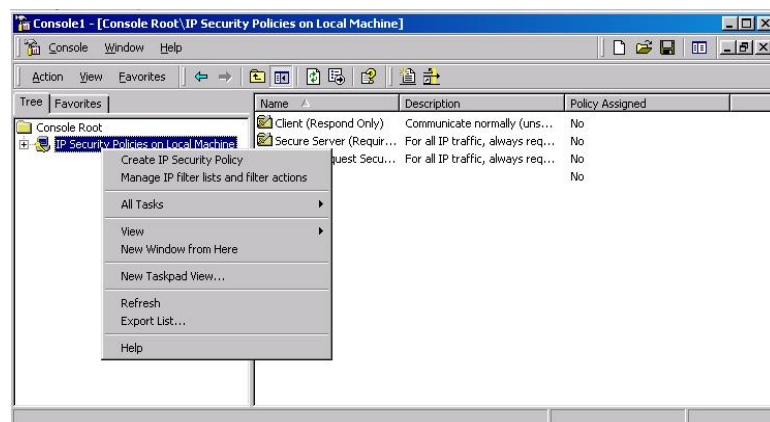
Console1 - [Console Root\IP Security Policies on Local Machine]

Console Window Help

Action View Favorites

Tree Favorites

Console Root
IP Security Policies on Local Machine

| Name | Description | Policy Assigned |
|---|---|---|
| Client (Respond Only) | Communicate normally (uns... | No |
| Secure Server (Requir... | For all IP traffic, always req... | No |
| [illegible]uest Secu... | For all IP traffic, always req... | No |
| | | No |

Create IP Security Policy
Manage IP filter lists and filter actions
All Tasks
View
New Window from Here
New Taskpad View...
Refresh
Export List...
Help